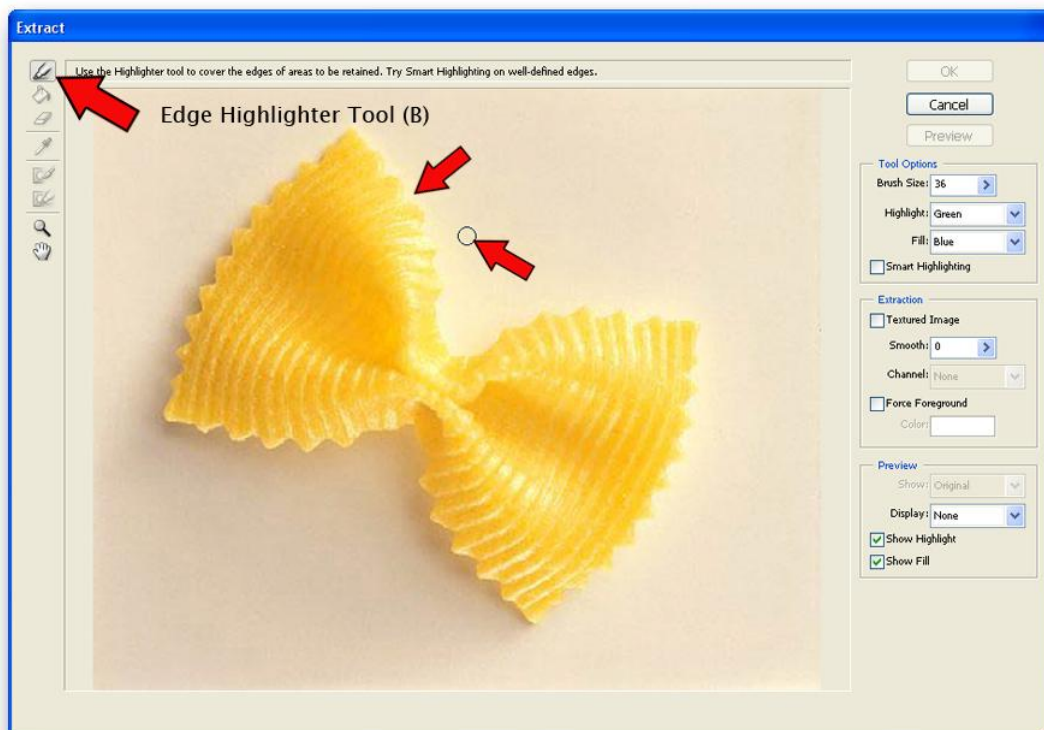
Extract

Use the Highlighter tool to cover the edges of areas to be retained. Try Smart Highlighting on well-defined edges.

Edge Highlighter Tool (B)

OK
Cancel
Preview

Tool Options
Brush Size: 36
Highlight: Green
Fill: Blue
Smart Highlighting

Extraction
Textured Image
Smooth: 0
Channel: None
Force Foreground
Color:

Preview
Show: Original
Display: None
Show Highlight
Show Fill